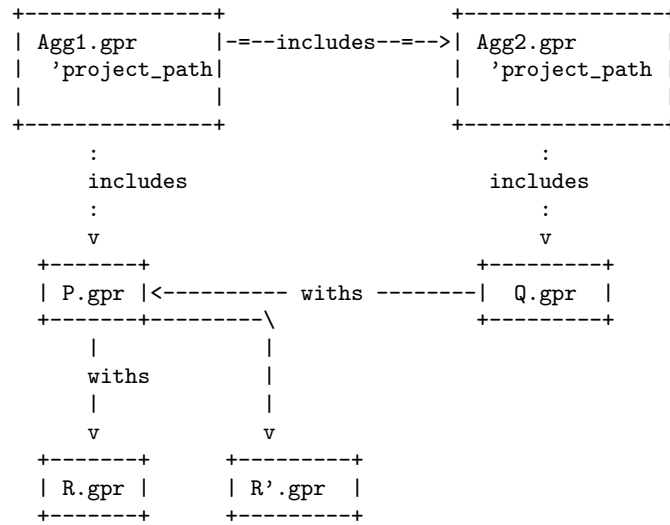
```
+---------------+                    +----------------
| Agg1.gpr      |-=--includes--=-->| Agg2.gpr
|  'project_path|                    |  'project_path
|               |                    |
+---------------+                    +----------------
      :                                     :
      includes                          includes
      :                                     :
      v                                     v
  +-------+                            +---------+
  | P.gpr |<---------- withs --------| Q.gpr   |
  +-------+---------\                  +---------+
      |              |
      withs          |
      |              |
      v              v
  +-------+      +---------+
  | R.gpr |      | R'.gpr  |
  +-------+      +---------+
```